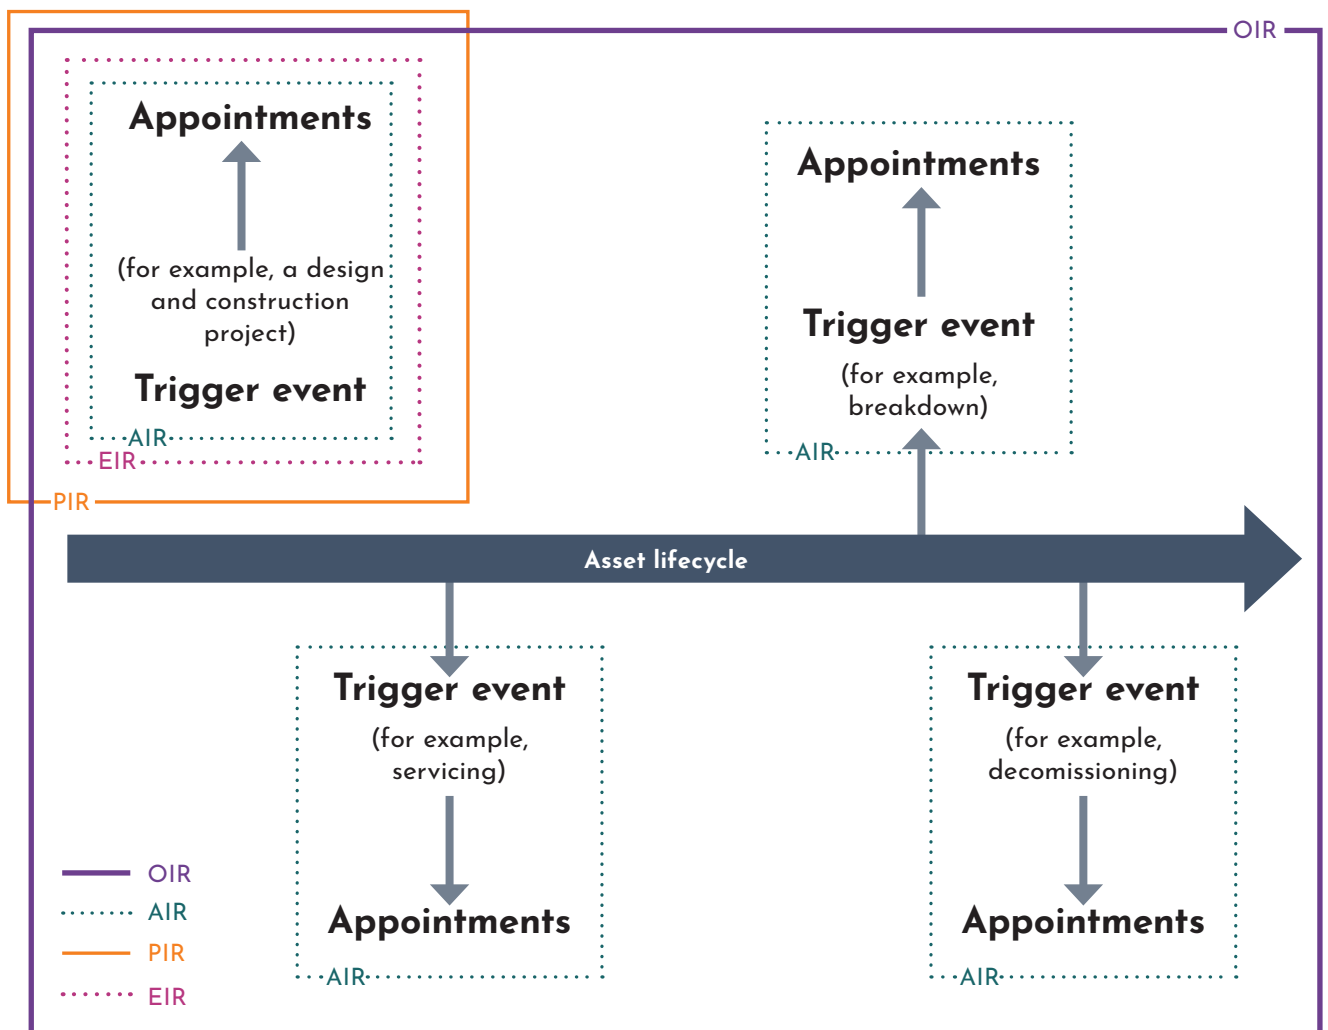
OIR

Appointments

(for example, a design and construction project)

Trigger event

AIR

EIR

PIR

Appointments

Trigger event

(for example, breakdown)

AIR

Asset lifecycle

Trigger event

(for example, servicing)

Appointments

AIR

Trigger event

(for example, decomissioning)

Appointments

AIR

OIR
AIR
PIR
EIR